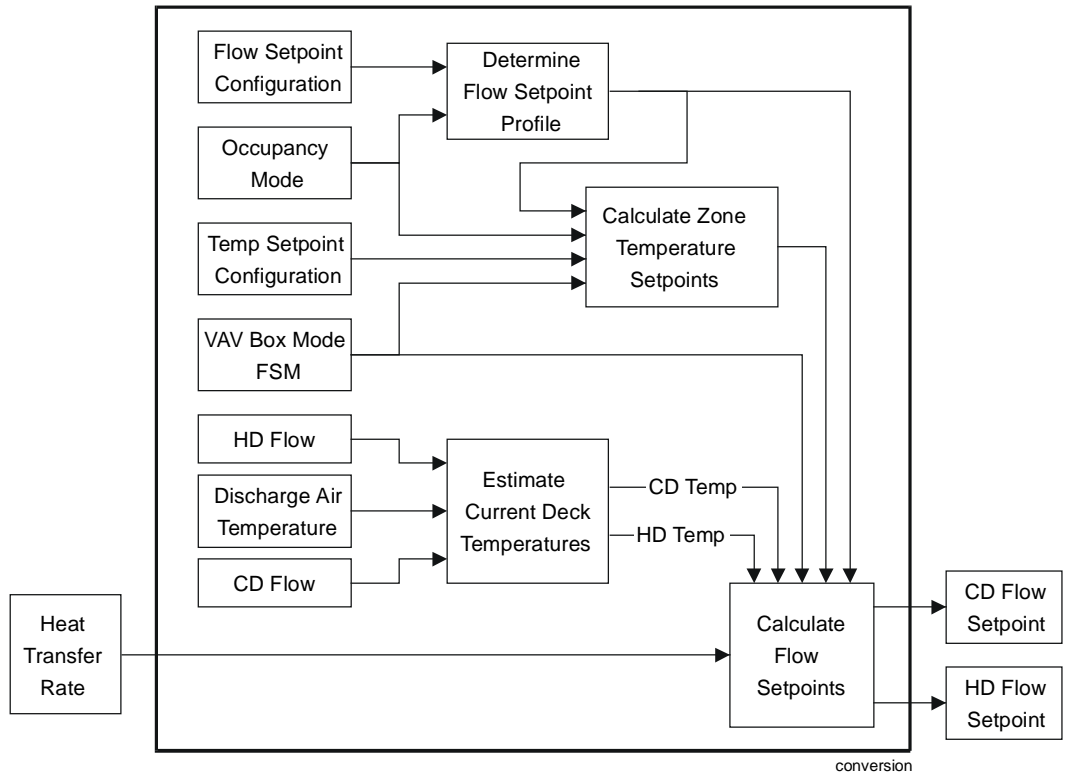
Flow Setpoint Configuration

Determine Flow Setpoint Profile

Occupancy Mode

Calculate Zone Temperature Setpoints

Temp Setpoint Configuration

VAV Box Mode FSM

HD Flow

Estimate Current Deck Temperatures

CD Temp

HD Temp

Discharge Air Temperature

CD Flow

Heat Transfer Rate

Calculate Flow Setpoints

CD Flow Setpoint

HD Flow Setpoint

conversion